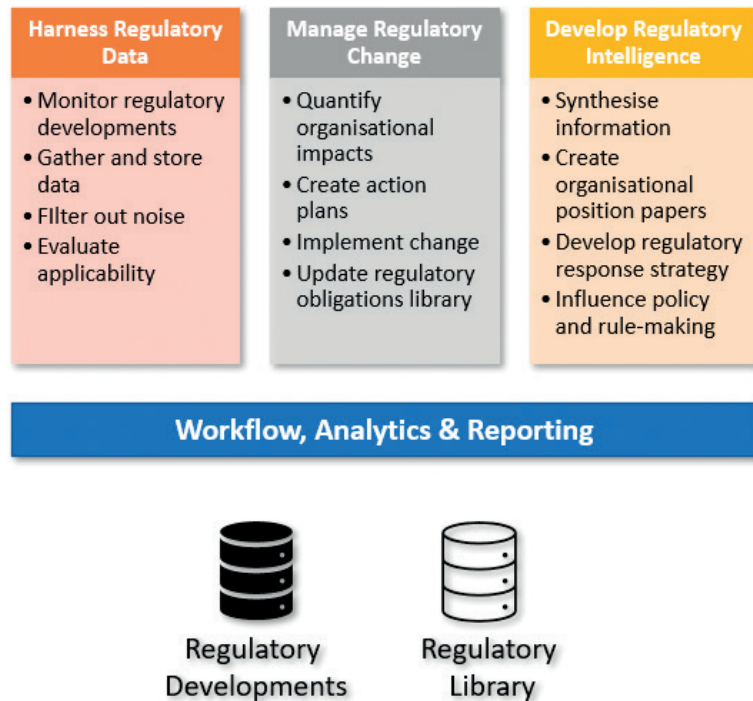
Harness Regulatory Data

• Monitor regulatory developments
• Gather and store data
• FIlter out noise
• Evaluate applicability

Manage Regulatory Change

• Quantify organisational impacts
• Create action plans
• Implement change
• Update regulatory obligations library

Develop Regulatory Intelligence

• Synthesise information
• Create organisational position papers
• Develop regulatory response strategy
• Influence policy and rule-making

Workflow, Analytics & Reporting

Regulatory Developments

Regulatory Library